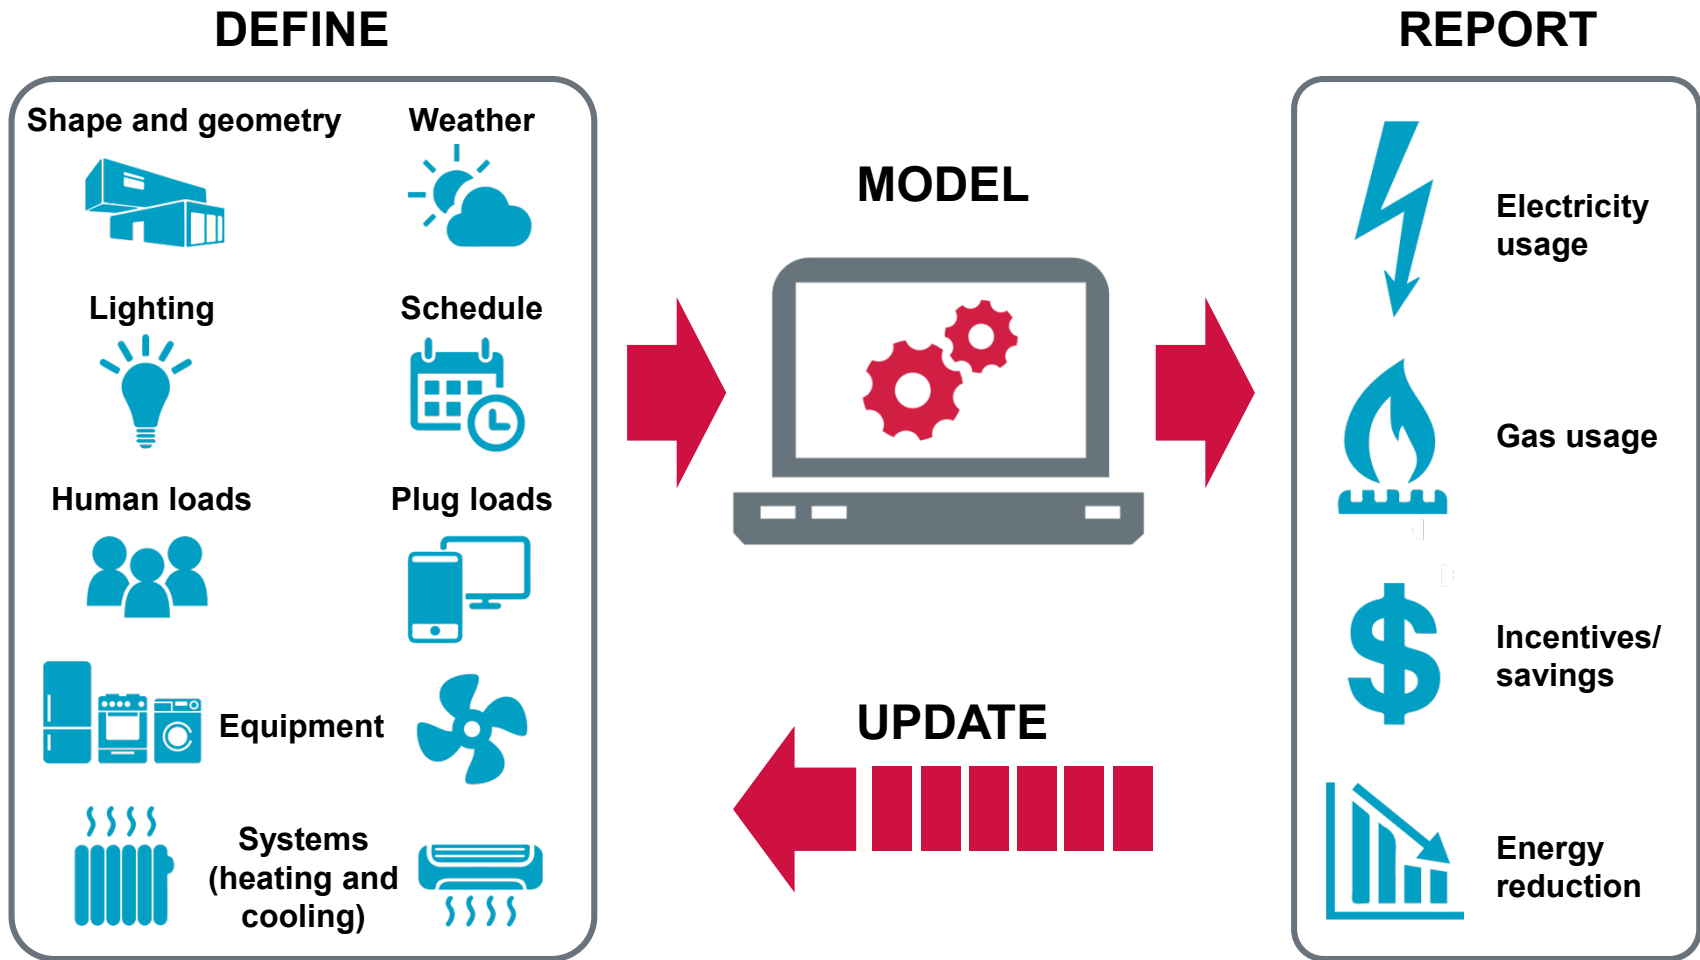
DEFINE

Shape and geometry

Weather

Lighting

Schedule

Human loads

Plug loads

Equipment

Systems (heating and cooling)

MODEL

UPDATE

REPORT

Electricity usage

Gas usage

Incentives/ savings

Energy reduction